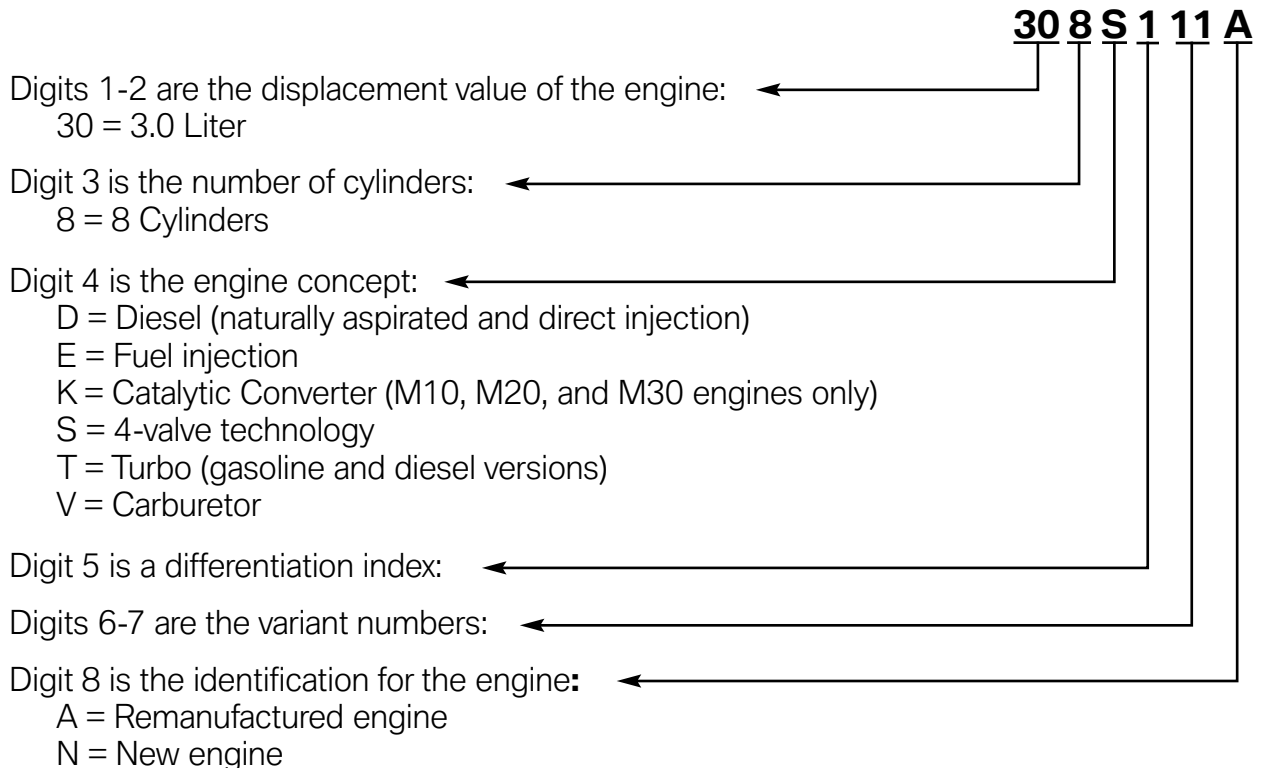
30 8 S 1 11 A

Digits 1-2 are the displacement value of the engine:
30 = 3.0 Liter

Digit 3 is the number of cylinders:
8 = 8 Cylinders

Digit 4 is the engine concept:
D = Diesel (naturally aspirated and direct injection)
E = Fuel injection
K = Catalytic Converter (M10, M20, and M30 engines only)
S = 4-valve technology
T = Turbo (gasoline and diesel versions)
V = Carburetor

Digit 5 is a differentiation index:

Digits 6-7 are the variant numbers:

Digit 8 is the identification for the engine:
A = Remanufactured engine
N = New engine